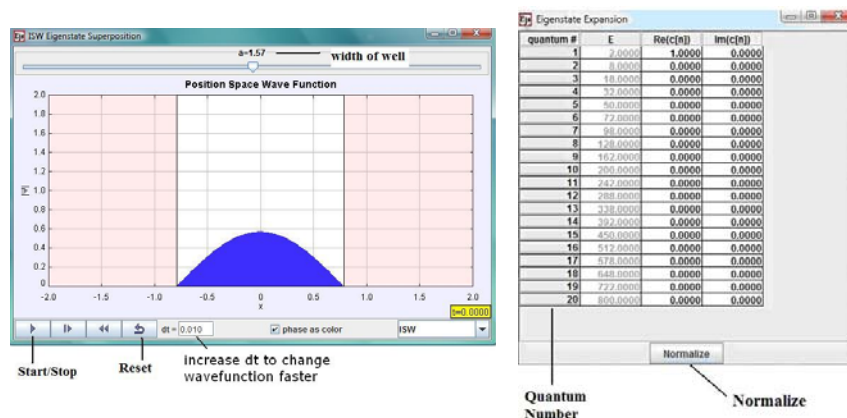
ISW Eigenstate Superposition

a=1.57 width of well

Position Space Wave Function

2.0
1.8
1.6
1.4
1.2
|ψ| 1.0
0.8
0.6
0.4
0.2
0.0

-2.0 -1.5 -1.0 -0.5 0 0.5 1.0 1.5 2.0
x

t=0.0000

dt = 0.010 phase as color ISW

Start/Stop Reset increase dt to change wavefunction faster

Eigenstate Expansion

| quantum # | E | Re(c[n]) | Im(c[n]) |
|---|---|---|---|
| 1 | 2.0000 | 1.0000 | 0.0000 |
| 2 | 8.0000 | 0.0000 | 0.0000 |
| 3 | 18.0000 | 0.0000 | 0.0000 |
| 4 | 32.0000 | 0.0000 | 0.0000 |
| 5 | 50.0000 | 0.0000 | 0.0000 |
| 6 | 72.0000 | 0.0000 | 0.0000 |
| 7 | 98.0000 | 0.0000 | 0.0000 |
| 8 | 128.0000 | 0.0000 | 0.0000 |
| 9 | 162.0000 | 0.0000 | 0.0000 |
| 10 | 200.0000 | 0.0000 | 0.0000 |
| 11 | 242.0000 | 0.0000 | 0.0000 |
| 12 | 288.0000 | 0.0000 | 0.0000 |
| 13 | 338.0000 | 0.0000 | 0.0000 |
| 14 | 392.0000 | 0.0000 | 0.0000 |
| 15 | 450.0000 | 0.0000 | 0.0000 |
| 16 | 512.0000 | 0.0000 | 0.0000 |
| 17 | 578.0000 | 0.0000 | 0.0000 |
| 18 | 648.0000 | 0.0000 | 0.0000 |
| 19 | 722.0000 | 0.0000 | 0.0000 |
| 20 | 800.0000 | 0.0000 | 0.0000 |

Normalize

Quantum Number

Normalize